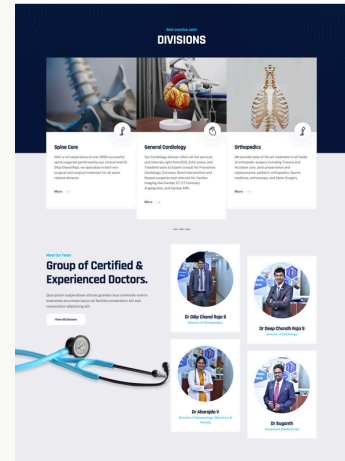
Best practice used

DIVISIONS

Spine Care

With a rich experience of over 3000 successful spine surgeries performed by our consultants Dr Dilip Chand Raja, we specialize in both non surgical and surgical treatment for all spine related ailments.

More →

General Cardiology

Our Cardiology division offers all the services and networks right from ECG, Echo scans, and Treadmill tests to Expert consult for Preventive Cardiology, Coronary Stent Interventions and Bypass surgeries and referrals for Cardiac Imaging like Cardiac CT, CT Coronary Angiograms and Cardiac MRI.

More →

Orthopedics

We provide state of the art treatment in all fields of orthopedic surgery including Trauma and Accident care, Joint preservation and replacement, pediatric orthopedics, Sports medicine, arthroscopy, and Spine Surgery.

More →

Meet Our Team

Group of Certified & Experienced Doctors.

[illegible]

View All Doctors

Dr Dilip Chand Raja S
Director of Orthopedics

Dr Deep Chandh Raja S
Director of Cardiology

Dr Abarajda V
Director of Gynaecology, Obstetrics & Fertility

Dr Sugunth
Consultant Diabetician